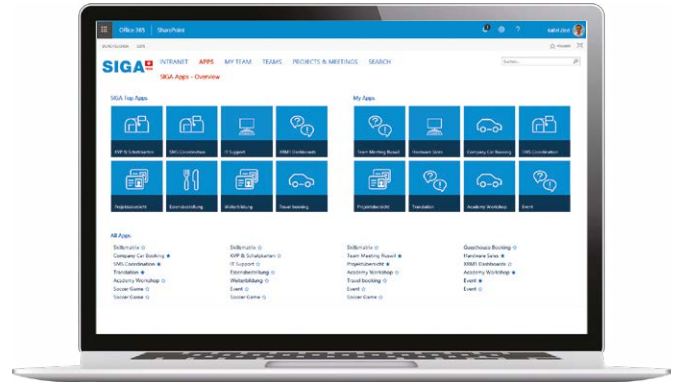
Office 365 | SharePoint

SIGA INTRANET APPS MY TEAM TEAMS PROJECTS & MEETINGS SEARCH

SIGA Apps - Overview

SIGA Top Apps

KVP & Schaltpartner
SMS Coordination
IT Support
XRM5 Dashboards
Projektübersicht
Eventbestellung
Weiterbildung
Travel booking

My Apps

Team Meeting Rossi
Hardware Sales
Company Car Booking
SMS Coordination
Projektübersicht
Translation
Academy Workshop
Event

All Apps

Skillsmatrix
Company Car Booking
SMS Coordination
Translation
Academy Workshop
Soccer Game
Soccer Game

Skillsmatrix
KVP & Schaltpartner
IT Support
Eventbestellung
Weiterbildung
Event
Soccer Game

Skillsmatrix
Team Meeting Rossi
Projektübersicht
Academy Workshop
Travel booking
Event
Soccer Game

Guesthouse Booking
Hardware Sales
XRM5 Dashboards
Academy Workshop
Event
Event